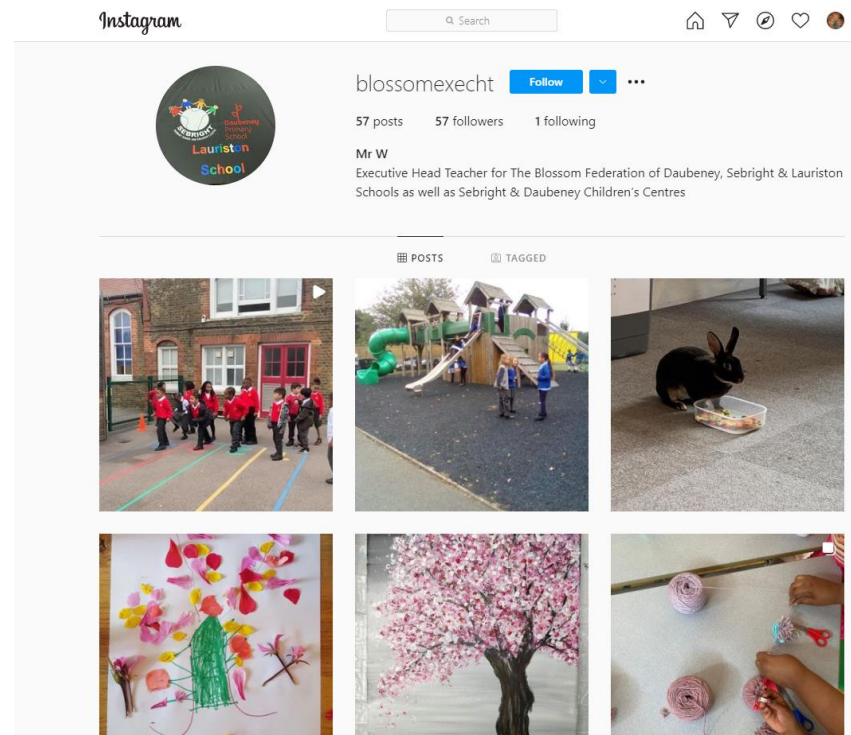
Instagram

Search

SEBRIGHT

Daubeney Primary School

Lauriston School

blossomexecht Follow

57 posts 57 followers 1 following

Mr W

Executive Head Teacher for The Blossom Federation of Daubeney, Sebright & Lauriston Schools as well as Sebright & Daubeney Children's Centres

POSTS TAGGED